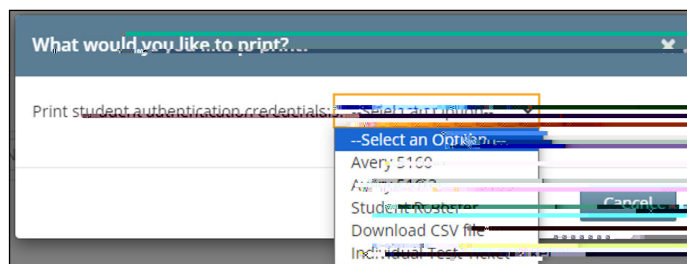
What would you like to print?
×

Print student authentication credentials: --Select an Option--

--Select an Option--
Avery 5160
Avery 5163
Student Roster
Download CSV file
Individual Test Ticket

Cancel